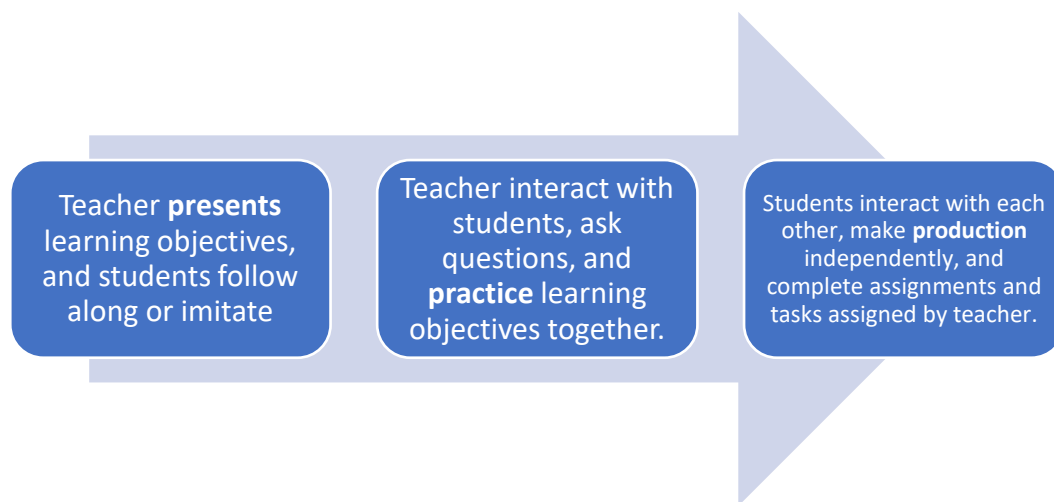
Teacher **presents** learning objectives, and students follow along or imitate

Teacher interact with students, ask questions, and **practice** learning objectives together.

Students interact with each other, make **production** independently, and complete assignments and tasks assigned by teacher.